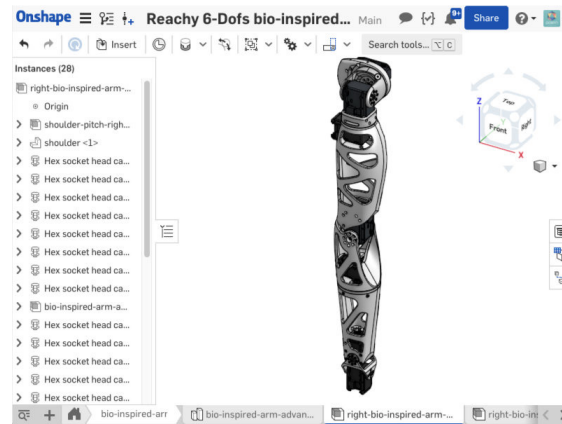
Onshape Reachy 6-Dofs bio-inspired... Main 9+ Share

Insert Search tools... ⌥ C

Instances (28)
right-bio-inspired-arm-...
Origin
shoulder-pitch-righ...
shoulder <1>
Hex socket head ca...
Hex socket head ca...
Hex socket head ca...
Hex socket head ca...
Hex socket head ca...
Hex socket head ca...
Hex socket head ca...
Hex socket head ca...
bio-inspired-arm-a...
Hex socket head ca...
Hex socket head ca...
Hex socket head ca...
Hex socket head ca...
Hex socket head ca...

Top
Front
Right
Z
X

bio-inspired-arr bio-inspired-arm-advan... right-bio-inspired-arm-... right-bio-in